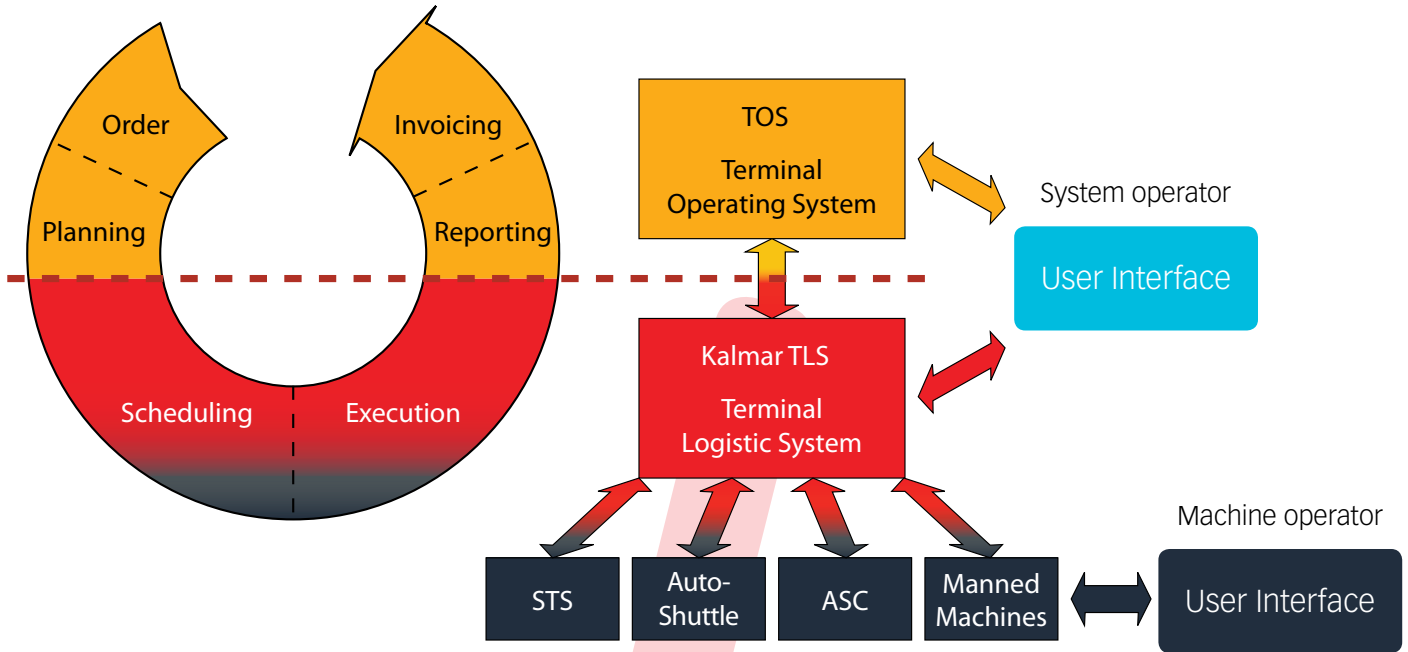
Order

Invoicing

Planning

Reporting

Scheduling

Execution

TOS

Terminal Operating System

System operator

User Interface

Kalmar TLS

Terminal Logistic System

Machine operator

STS

Auto-Shuttle

ASC

Manned Machines

User Interface